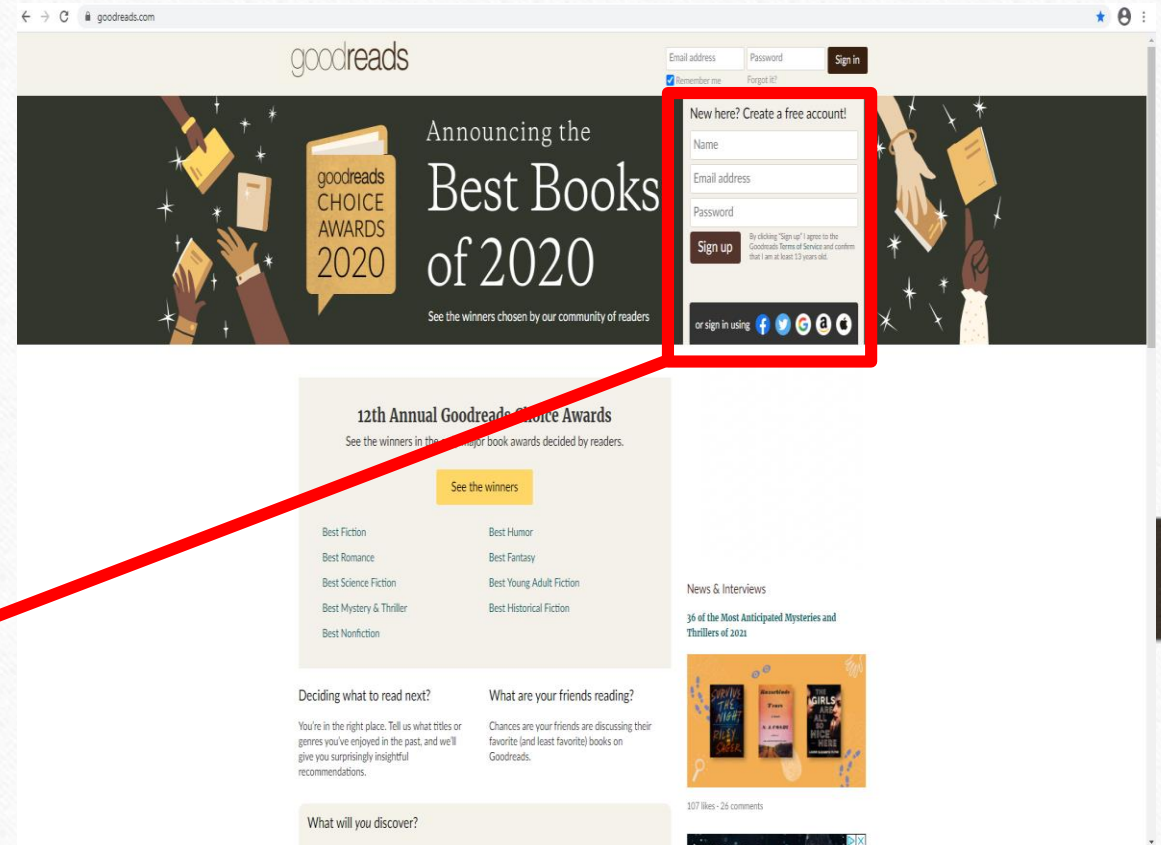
goodreads.com

goodreads

Email address Password Sign in
Remember me Forgot it?

goodreads CHOICE AWARDS 2020

Announcing the Best Books of 2020

See the winners chosen by our community of readers

New here? Create a free account!
Name
Email address
Password
Sign up
By clicking "Sign up" I agree to the Goodreads Terms of Service and confirm that I am at least 13 years old.

or sign in using

12th Annual Goodreads Choice Awards
See the winners in the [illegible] major book awards decided by readers.

See the winners

Best Fiction
Best Romance
Best Science Fiction
Best Mystery & Thriller
Best Nonfiction
Best Humor
Best Fantasy
Best Young Adult Fiction
Best Historical Fiction

Deciding what to read next?
You're in the right place. Tell us what titles or genres you've enjoyed in the past, and we'll give you surprisingly insightful recommendations.

What are your friends reading?
Chances are your friends are discussing their favorite (and least favorite) books on Goodreads.

What will you discover?

News & Interviews
36 of the Most Anticipated Mysteries and Thrillers of 2021

SURVIVE THE NIGHT RILEY SAGER
Bloodless
THE GIRLS ARE ALL SO NICE HERE

107 likes · 26 comments